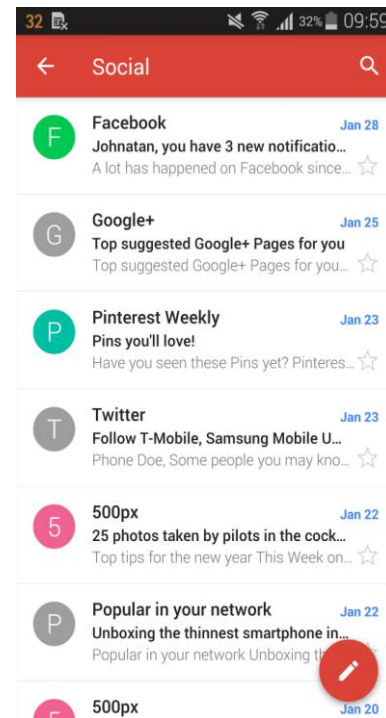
32 32% 09:59

Social

F
Facebook
Jan 28
Johnatan, you have 3 new notificatio...
A lot has happened on Facebook since...

G
Google+
Jan 25
Top suggested Google+ Pages for you
Top suggested Google+ Pages for you...

P
Pinterest Weekly
Jan 23
Pins you'll love!
Have you seen these Pins yet? Pinteres...

T
Twitter
Jan 23
Follow T-Mobile, Samsung Mobile U...
Phone Doe, Some people you may kno...

5
500px
Jan 22
25 photos taken by pilots in the cock...
Top tips for the new year This Week on...

P
Popular in your network
Jan 22
Unboxing the thinnest smartphone in...
Popular in your network Unboxing th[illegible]

500px
Jan 20